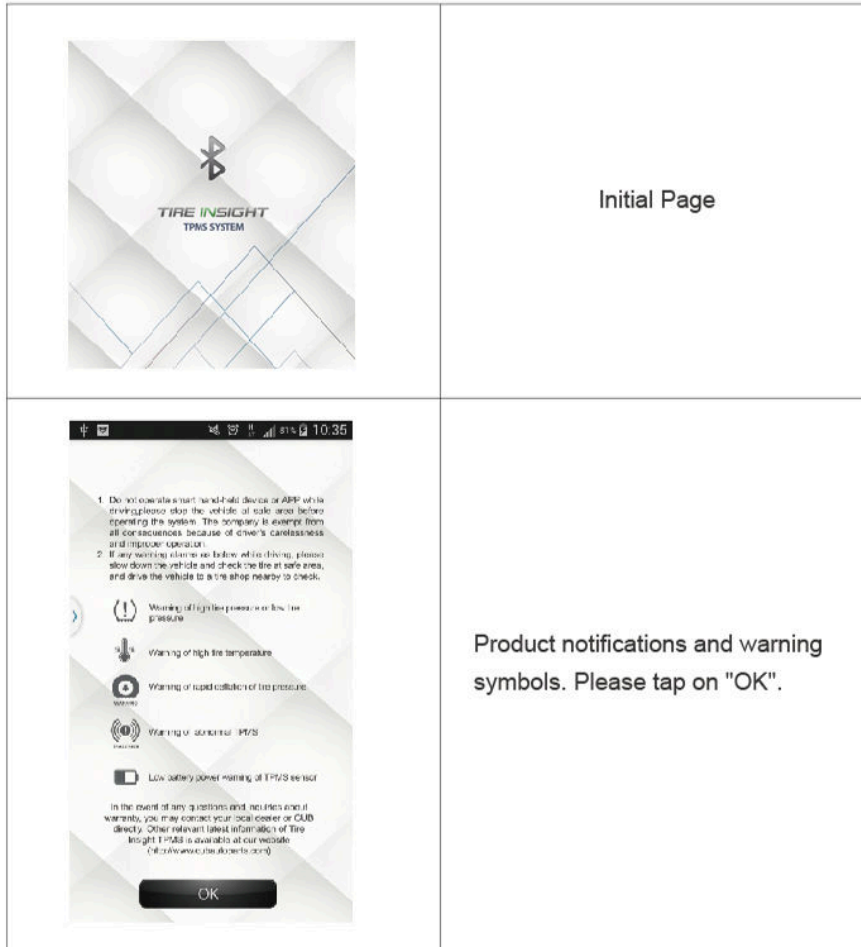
| | |
|---|---|
| TIRE INSIGHT TPMS SYSTEM | Initial Page |
| 81% 10:35 1. Do not operate smart hand-held device or APP while driving,please stop the vehicle at safe area before operating the system. The company is exempt from all consequences because of driver's carelessness and improper operation. 2. If any warning alarms as below while driving, please slow down the vehicle and check the tire at safe area, and drive the vehicle to a tire shop nearby to check. Warning of high tire pressure or low tire pressure Warning of high tire temperature Warning of rapid deflation of tire pressure Warning of abnormal TPMS Low battery power warning of TPMS sensor In the event of any questions and inquiries about warranty, you may contact your local dealer or CUB directly. Other relevant latest information of Tire Insight TPMS is available at our website (http://www.cubautoparts.com) OK | Product notifications and warning symbols. Please tap on "OK". |